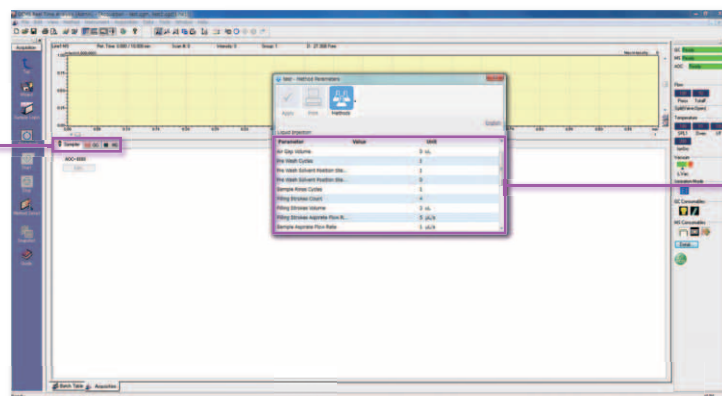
Acquisition

Sampler

AOC-6000

Liquid Injection

| Parameter | Value | Unit |
|---|---|---|
| Air Gap Volume | 0 | uL |
| Pre Wash Cycles | 1 | |
| Pre Wash Solvent Position (Sle... | 1 | |
| Pre Wash Solvent Position (Sle... | 0 | |
| Sample Rinse Cycles | 1 | |
| Filling Strokes Count | 4 | |
| Filling Strokes Volume | 0 | uL |
| Filling Strokes Aspirate Flow R... | 5 | uL/s |
| Sample Aspirate Flow Rate | 5 | uL/s |

Apply

Methods

English

Batch Table

Acquisition